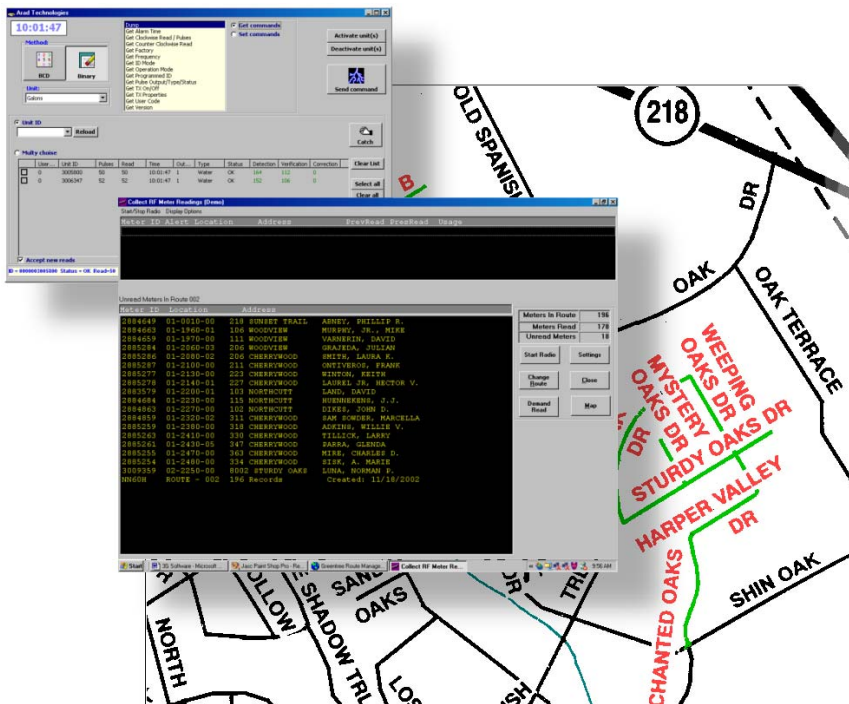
Arad Technologies

10:01:47

Method:

BCD

Binary

Unit:

Gallons

Dump
Get Alarm Time
Get Clockwise Read / Pulses
Get Counter Clockwise Read
Get Factory
Get Frequency
Get ID Mode
Get Operation Mode
Get Programmed ID
Get Pulse Output/Type/Status
Get TX On/Off
Get TX Properties
Get User Code
Get Version

Get commands
Set commands

Activate unit(s)
Deactivate unit(s)
Send command

Unit ID
Reload

Catch

Multy choise

| User ... | Unit ID | Pulses | Read | Time | Out... | Type | Status | Detection | Verification | Correction |
|---|---|---|---|---|---|---|---|---|---|---|
| 0 | 3005690 | 50 | 50 | 10:01:47 | 1 | Water | OK | 164 | 112 | 0 |
| 0 | 3006347 | 52 | 52 | 10:01:47 | 1 | Water | OK | 152 | 106 | 0 |

Clear List
Select all
Clear all

Accept new reads

ID = 0000003005690 Status = OK Read=50

Collect RF Meter Readings (Demo)

Start/Stop Radio Display Options

Meter ID Alert Location Address PrevRead PresRead Usage

Unread Meters In Route 002

| Meter ID | Location | Address | |
|---|---|---|---|
| 2884649 | 01-0010-00 | 218 SUNSET TRAIL | ABNEY, PHILLIP R. |
| 2884663 | 01-1960-01 | 106 WOODVIEW | MURPHY, JR., MIKE |
| 2884659 | 01-1970-00 | 111 WOODVIEW | VARNERIN, DAVID |
| 2885284 | 01-2060-03 | 206 WOODVIEW | GRAJEDA, JULIAN |
| 2885286 | 01-2080-02 | 206 CHERRYWOOD | SMITH, LAURA K. |
| 2885287 | 01-2100-00 | 211 CHERRYWOOD | ONTIVEROS, FRANK |
| 2885277 | 01-2130-00 | 223 CHERRYWOOD | WINTON, KEITH |
| 2885278 | 01-2140-01 | 227 CHERRYWOOD | LAUREL JR, HECTOR V. |
| 2883579 | 01-2200-01 | 103 NORTHCUTT | LAND, DAVID |
| 2884684 | 01-2230-00 | 115 NORTHCUTT | NUENNEKENS, J.J. |
| 2884863 | 01-2270-00 | 102 NORTHCUTT | DIKES, JOHN D. |
| 2884859 | 01-2320-02 | 311 CHERRYWOOD | SAM XOWDER, MARCELLA |
| 2885259 | 01-2380-00 | 318 CHERRYWOOD | ADKINS, WILLIE V. |
| 2885263 | 01-2410-00 | 330 CHERRYWOOD | TILLICK, LARRY |
| 2885261 | 01-2430-05 | 347 CHERRYWOOD | PARRA, GLENDA |
| 2885255 | 01-2470-00 | 363 CHERRYWOOD | MIRE, CHARLES D. |
| 2885254 | 01-2480-00 | 334 CHERRYWOOD | SISK, A. MARIE |
| 3009559 | 02-2250-00 | 8002 STURDY OAKS | LUNA, NORMAN F. |

NN60H ROUTE - 002 196 Records Created: 11/18/2002

Meters In Route 196
Meters Read 178
Unread Meters 18

Start Radio
Settings
Change Route
Close
Demand Read
Map

Start
3G Software - Microsoft ...
Jasc Paint Shop Pro - Pe...
Greenbee Route Manage...
Collect RF Meter Re...
9:56 AM

218
OLD SPANISH
B
DR
OAK
OAK TERRACE
WEEPING OAKS DR
MYSTERY OAKS DR
DR
STURDY OAKS DR
HARPER VALLEY DR
CHANTED OAKS
SHIN OAK
OAKS
SAN
SHADOW TRL
OLLOW
NORTH
LOS
SH
DR
TR